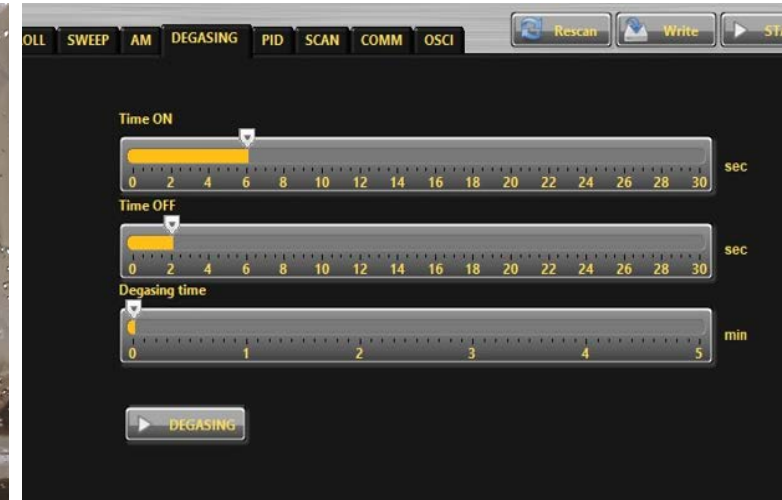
OLL SWEEP AM DEGASING PID SCAN COMM OSCI

Rescan Write STA

Time ON

0 2 4 6 8 10 12 14 16 18 20 22 24 26 28 30 sec

Time OFF

0 2 4 6 8 10 12 14 16 18 20 22 24 26 28 30 sec

Degasing time

0 1 2 3 4 5 min

DEGASING